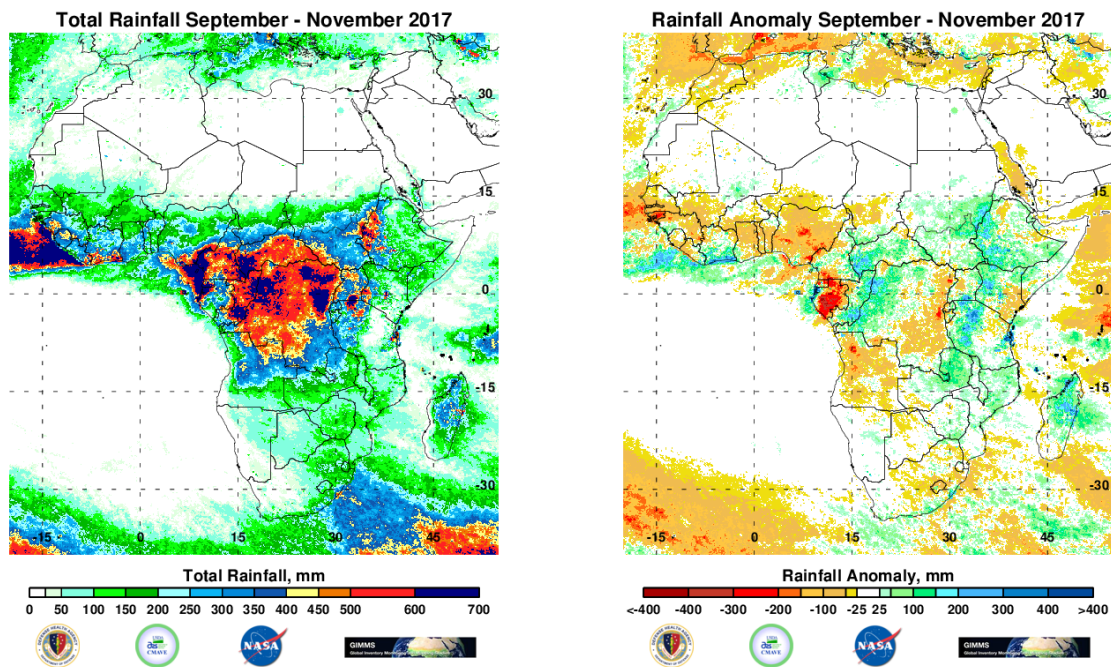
Total Rainfall September - November 2017

30
15
0
-15
-30
-15 0 15 30 45

Total Rainfall, mm
0 50 100 150 200 250 300 350 400 450 500 600 700

USDA
CMAVE
NASA
GIMMS

Rainfall Anomaly September - November 2017

30
15
0
-15
-30
-15 0 15 30 45

Rainfall Anomaly, mm
<-400 -400 -300 -200 -100 -25 25 100 200 300 400 >400

USDA
CMAVE
NASA
GIMMS